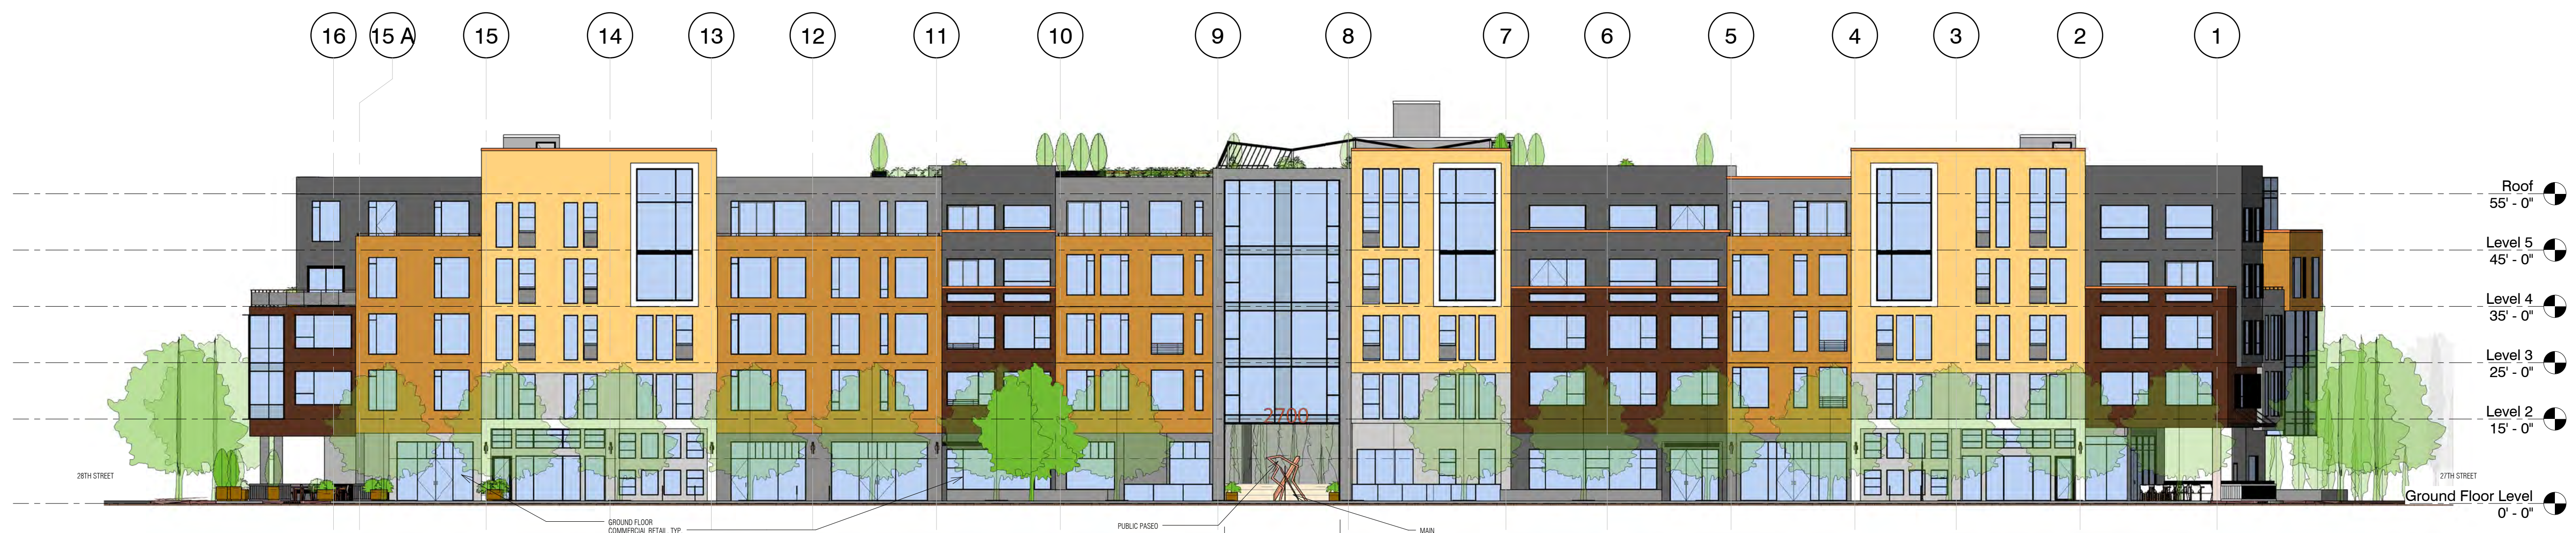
16 15 A 15 14 13 12 11 10 9 8 7 6 5 4 3 2 1

Roof
55' - 0"

Level 5
45' - 0"

Level 4
35' - 0"

Level 3
25' - 0"

Level 2
15' - 0"

Ground Floor Level
0' - 0"

2700

28TH STREET

27TH STREET

GROUND FLOOR COMMERCIAL RETAIL, TYP

PUBLIC PASEO

MAIN